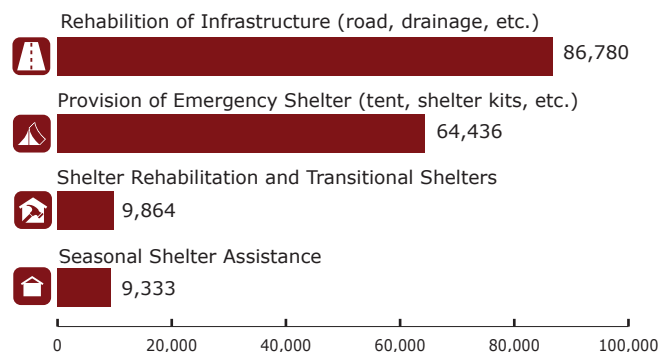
Rehabilition of Infrastructure (road, drainage, etc.)
86,780

Provision of Emergency Shelter (tent, shelter kits, etc.)
64,436

Shelter Rehabilitation and Transitional Shelters
9,864

Seasonal Shelter Assistance
9,333

0 20,000 40,000 60,000 80,000 100,000